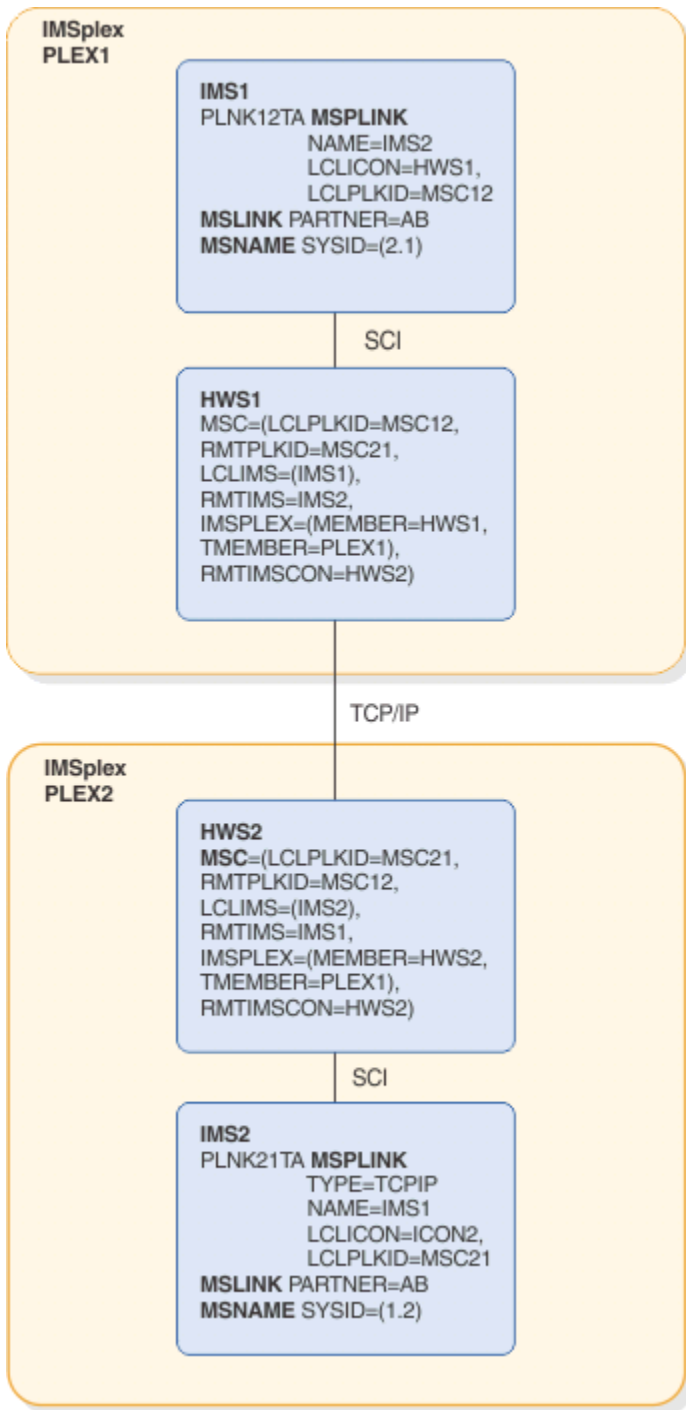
IMSplex
PLEX1

IMS1
PLNK12TA MSPLINK
NAME=IMS2
LCLICON=HWS1,
LCLPLKID=MSC12
MSLINK PARTNER=AB
MSNAME SYSID=(2.1)

SCI

HWS1
MSC=(LCLPLKID=MSC12,
RMTPLKID=MSC21,
LCLIMS=(IMS1),
RMTIMS=IMS2,
IMSPLEX=(MEMBER=HWS1,
TMEMBER=PLEX1),
RMTIMSCON=HWS2)

TCP/IP

IMSplex
PLEX2

HWS2
MSC=(LCLPLKID=MSC21,
RMTPLKID=MSC12,
LCLIMS=(IMS2),
RMTIMS=IMS1,
IMSPLEX=(MEMBER=HWS2,
TMEMBER=PLEX1),
RMTIMSCON=HWS2)

SCI

IMS2
PLNK21TA MSPLINK
TYPE=TCPIP
NAME=IMS1
LCLICON=ICON2,
LCLPLKID=MSC21
MSLINK PARTNER=AB
MSNAME SYSID=(1.2)